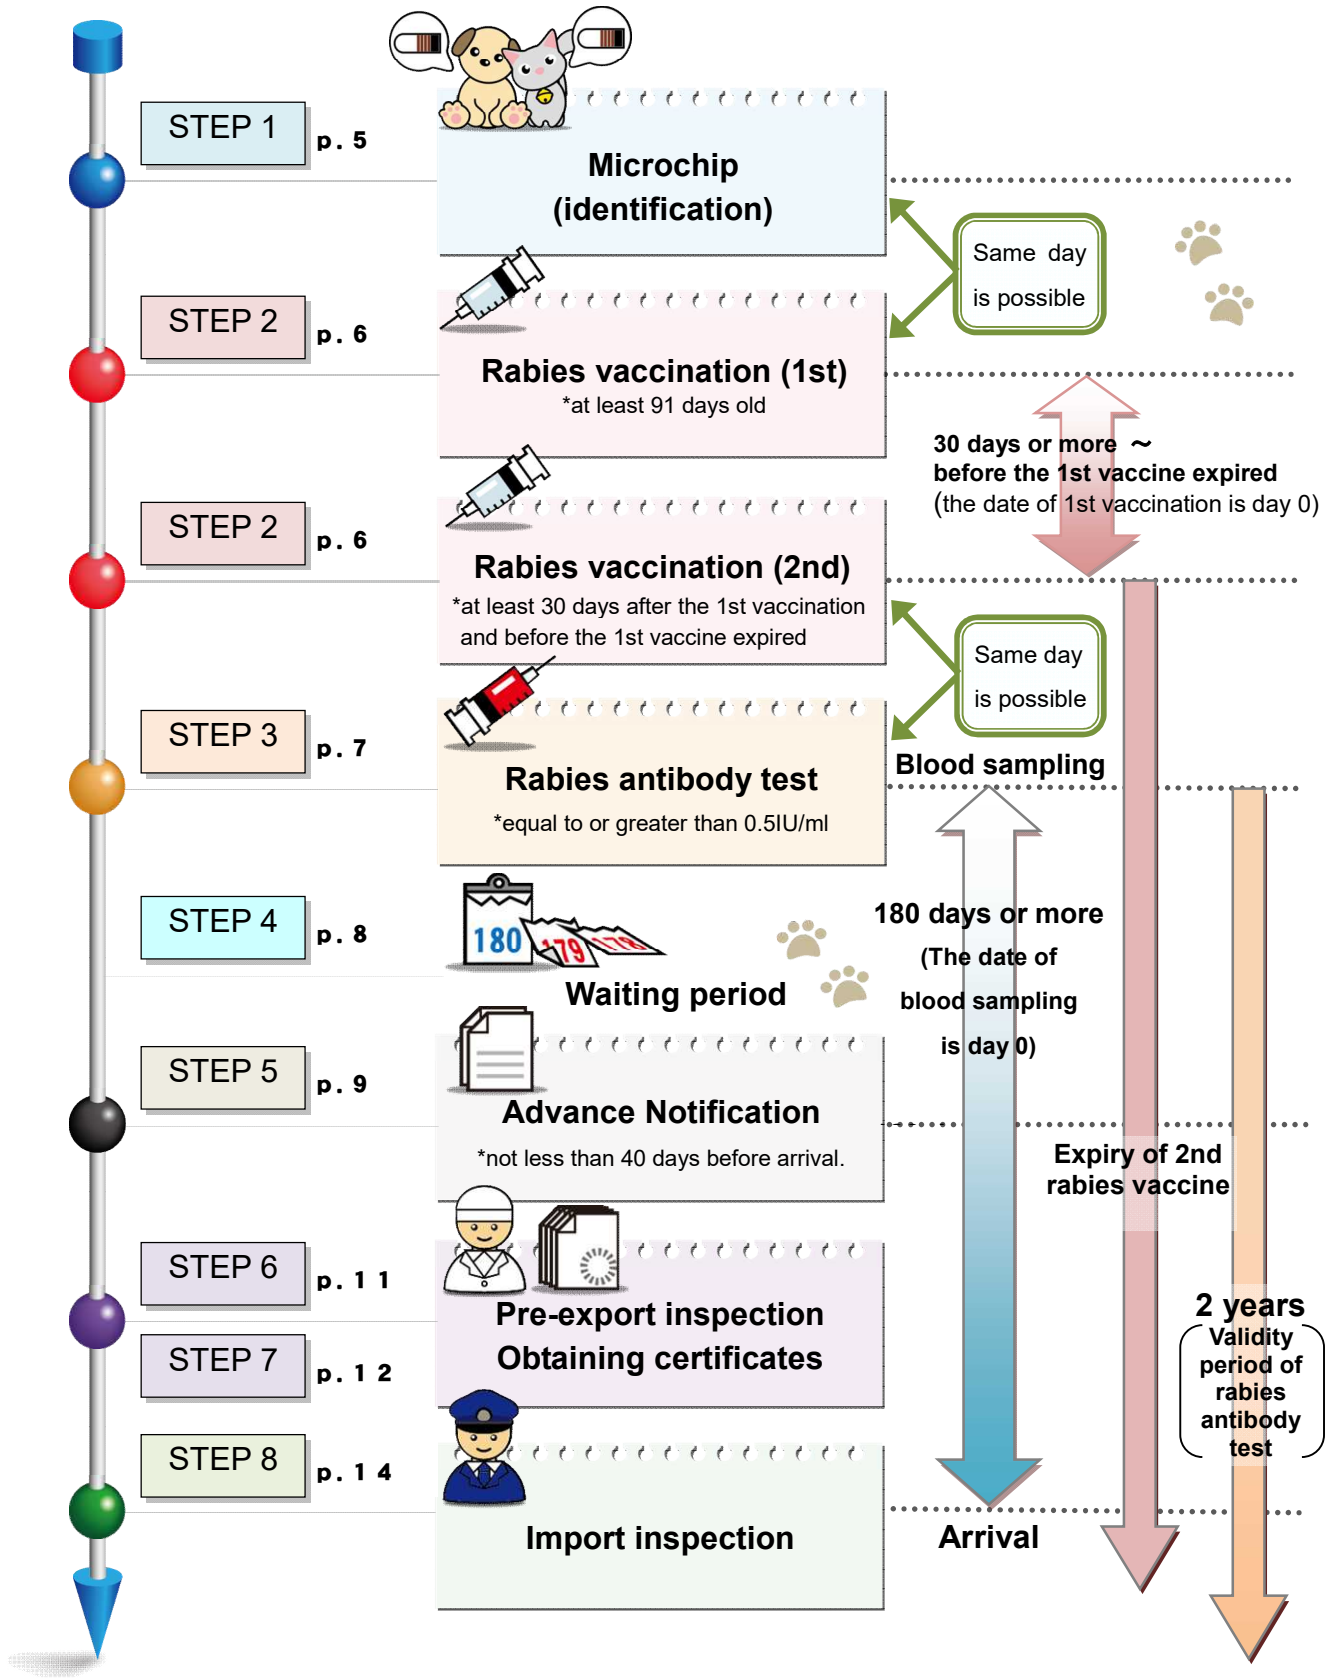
STEP 1 p. 5

Microchip (identification)

Same day is possible

STEP 2 p. 6

Rabies vaccination (1st)
*at least 91 days old

30 days or more ~ before the 1st vaccine expired (the date of 1st vaccination is day 0)

STEP 2 p. 6

Rabies vaccination (2nd)
*at least 30 days after the 1st vaccination and before the 1st vaccine expired

Same day is possible

STEP 3 p. 7

Rabies antibody test
*equal to or greater than 0.5IU/ml

Blood sampling

STEP 4 p. 8

180 179 178

Waiting period

180 days or more (The date of blood sampling is day 0)

STEP 5 p. 9

Advance Notification
*not less than 40 days before arrival.

Expiry of 2nd rabies vaccine

STEP 6 p. 11

Pre-export inspection
Obtaining certificates

STEP 7 p. 12

2 years
Validity period of rabies antibody test

STEP 8 p. 14

Import inspection

Arrival